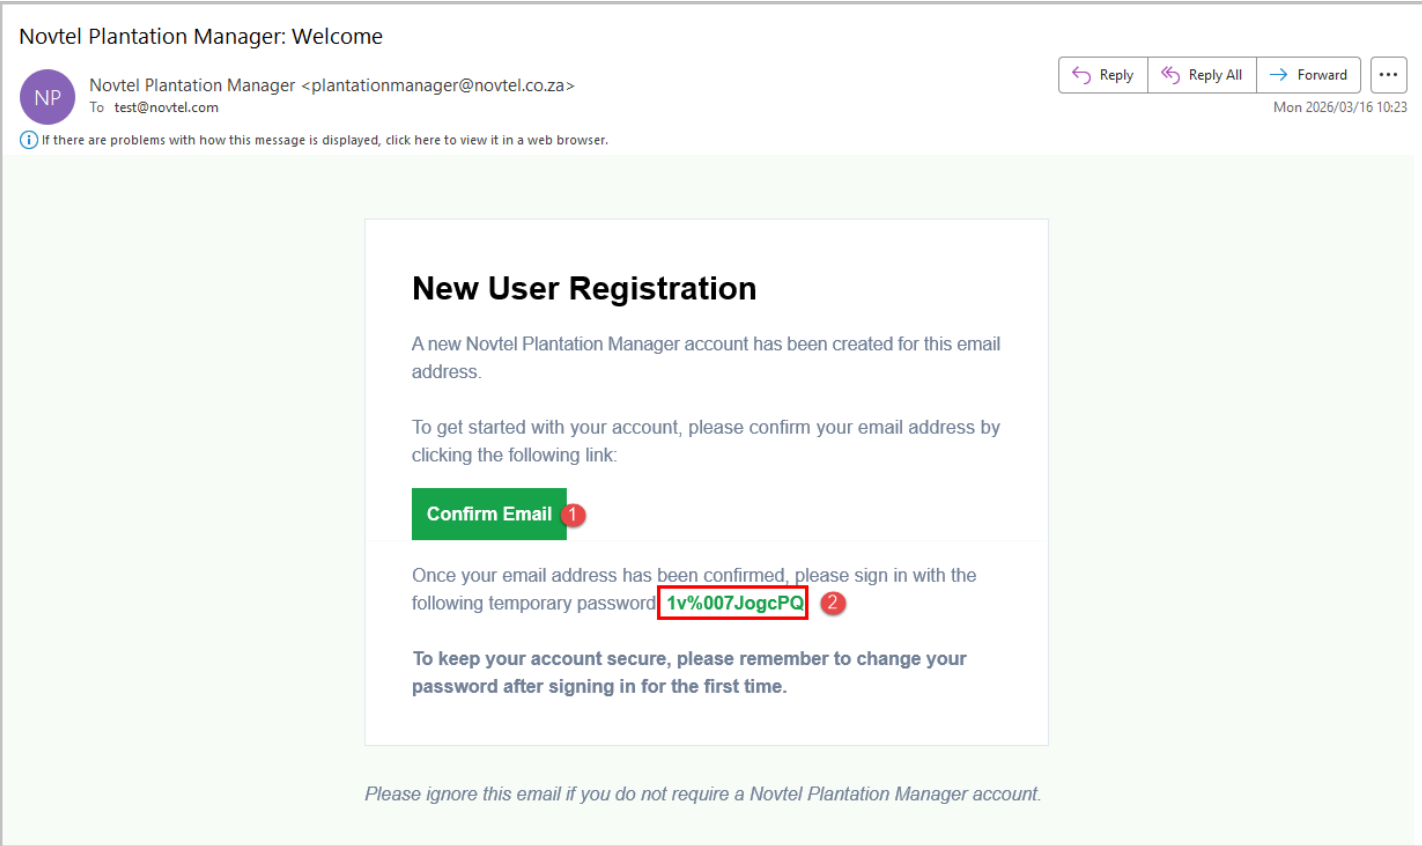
Novtel Plantation Manager: Welcome

NP

Novtel Plantation Manager <plantationmanager@novtel.co.za>

To test@novtel.com

Reply | Reply All | Forward | ...

Mon 2026/03/16 10:23

If there are problems with how this message is displayed, click here to view it in a web browser.

New User Registration

A new Novtel Plantation Manager account has been created for this email address.

To get started with your account, please confirm your email address by clicking the following link:

Confirm Email 1

Once your email address has been confirmed, please sign in with the following temporary password 1v%007JogcPQ 2

To keep your account secure, please remember to change your password after signing in for the first time.

Please ignore this email if you do not require a Novtel Plantation Manager account.